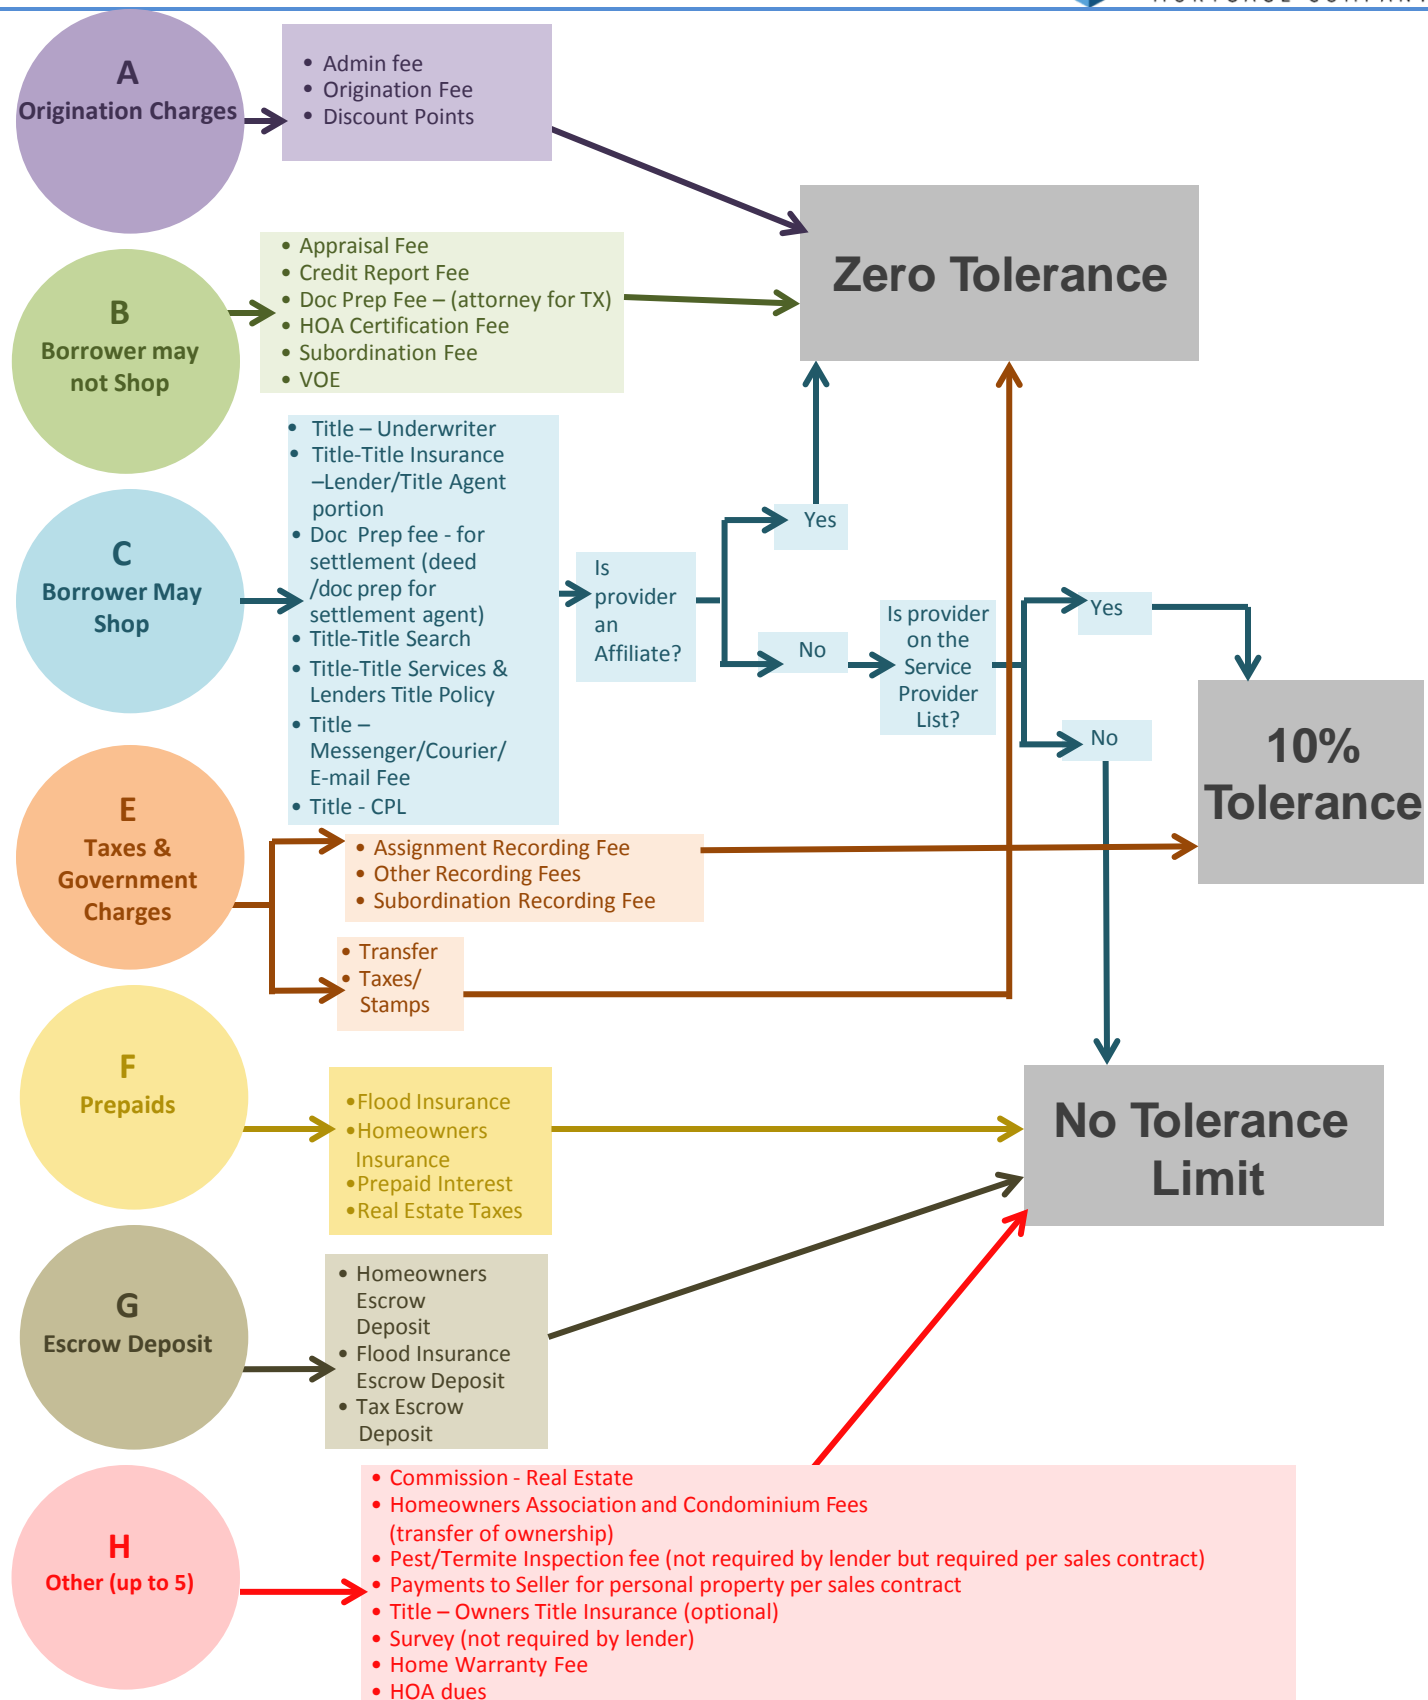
A
Origination Charges

• Admin fee
• Origination Fee
• Discount Points

Zero Tolerance

B
Borrower may not Shop

• Appraisal Fee
• Credit Report Fee
• Doc Prep Fee – (attorney for TX)
• HOA Certification Fee
• Subordination Fee
• VOE

C
Borrower May Shop

• Title – Underwriter
• Title-Title Insurance –Lender/Title Agent portion
• Doc Prep fee - for settlement (deed /doc prep for settlement agent)
• Title-Title Search
• Title-Title Services & Lenders Title Policy
• Title – Messenger/Courier/ E-mail Fee
• Title - CPL

Is provider an Affiliate?

Yes

No

Is provider on the Service Provider List?

Yes

No

10% Tolerance

E
Taxes & Government Charges

• Assignment Recording Fee
• Other Recording Fees
• Subordination Recording Fee

• Transfer Taxes/ Stamps

F
Prepaids

•Flood Insurance
•Homeowners Insurance
•Prepaid Interest
•Real Estate Taxes

No Tolerance Limit

G
Escrow Deposit

• Homeowners Escrow Deposit
• Flood Insurance Escrow Deposit
• Tax Escrow Deposit

H
Other (up to 5)

• Commission - Real Estate
• Homeowners Association and Condominium Fees (transfer of ownership)
• Pest/Termite Inspection fee (not required by lender but required per sales contract)
• Payments to Seller for personal property per sales contract
• Title – Owners Title Insurance (optional)
• Survey (not required by lender)
• Home Warranty Fee
• HOA dues